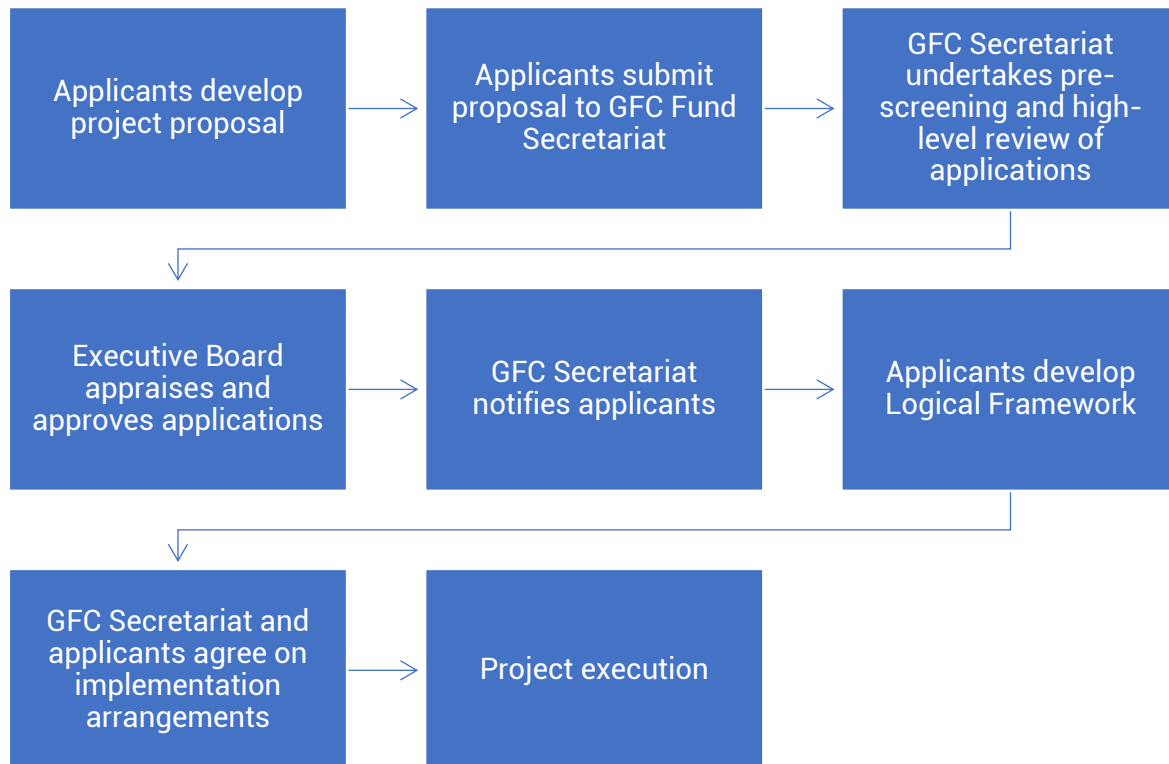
Applicants develop project proposal

Applicants submit proposal to GFC Fund Secretariat

GFC Secretariat undertakes pre-screening and high-level review of applications

Executive Board appraises and approves applications

GFC Secretariat notifies applicants

Applicants develop Logical Framework

GFC Secretariat and applicants agree on implementation arrangements

Project execution